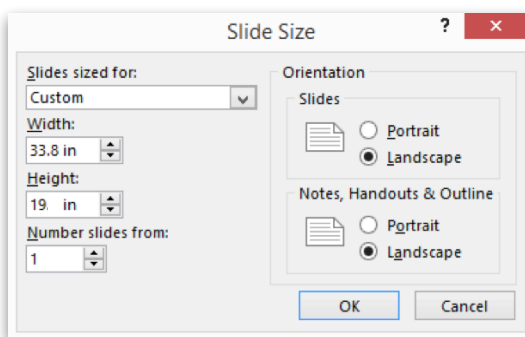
Slide Size

?

Slides sized for:

Custom

Width:

33.8 in

Height:

19. in

Number slides from:

1

Orientation

Slides

Portrait

Landscape

Notes, Handouts & Outline

Portrait

Landscape

OK

Cancel